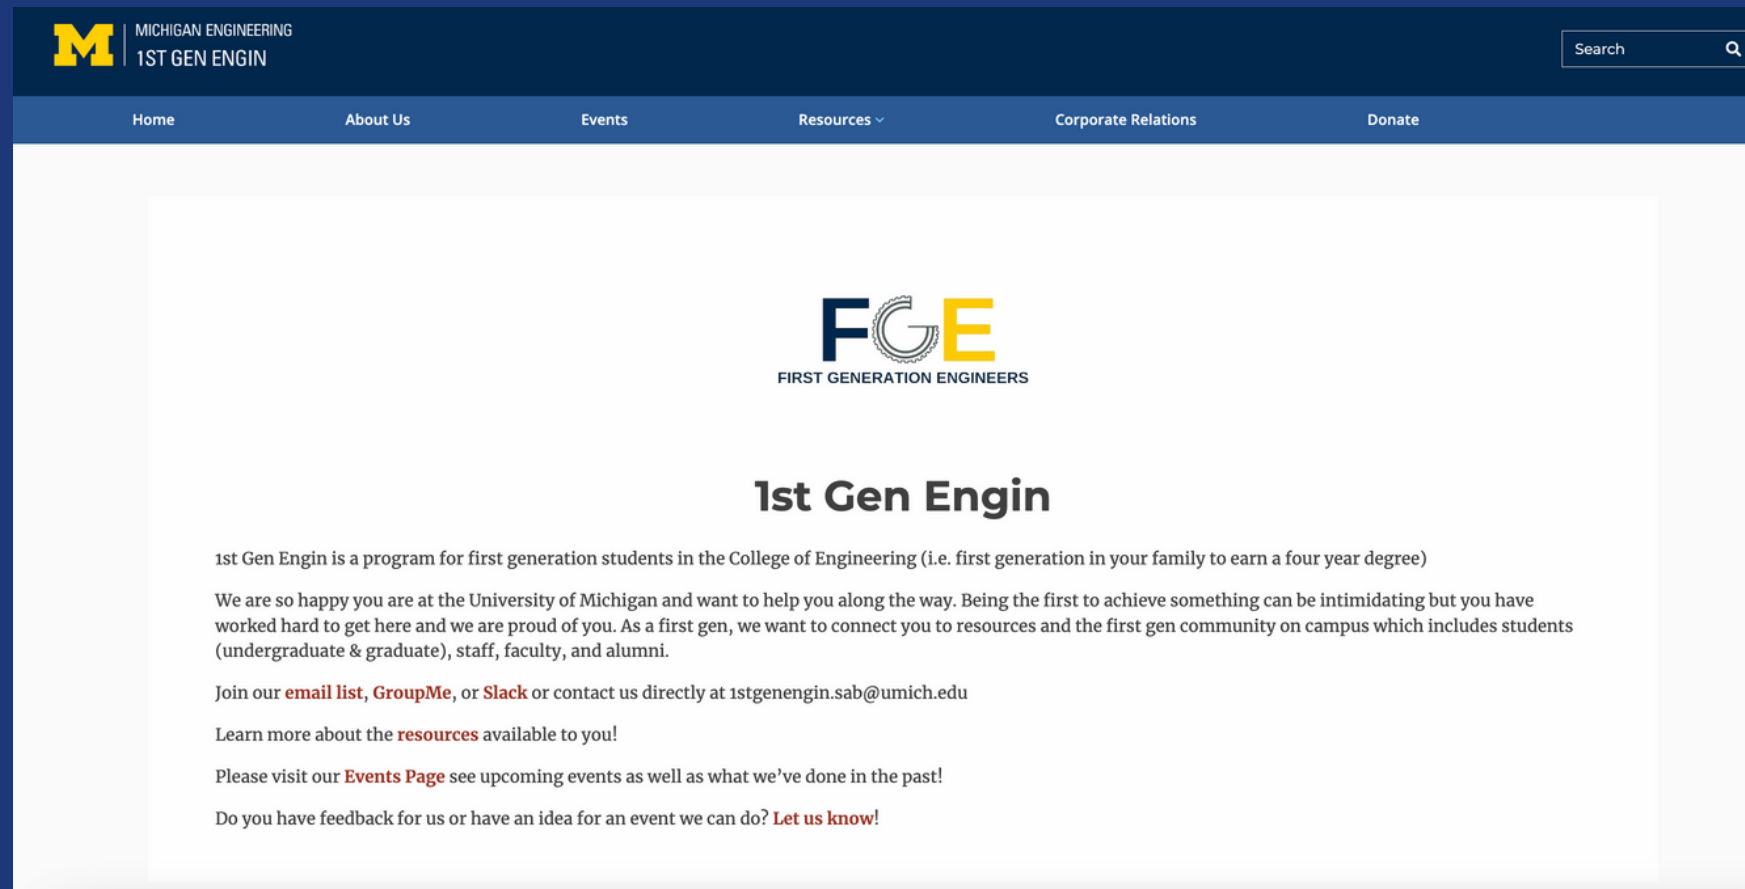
M MICHIGAN ENGINEERING
1ST GEN ENGIN

Search

Home About Us Events Resources Corporate Relations Donate

FGE
FIRST GENERATION ENGINEERS

1st Gen Engin

1st Gen Engin is a program for first generation students in the College of Engineering (i.e. first generation in your family to earn a four year degree)

We are so happy you are at the University of Michigan and want to help you along the way. Being the first to achieve something can be intimidating but you have worked hard to get here and we are proud of you. As a first gen, we want to connect you to resources and the first gen community on campus which includes students (undergraduate & graduate), staff, faculty, and alumni.

Join our email list, GroupMe, or Slack or contact us directly at 1stgenengin.sab@umich.edu

Learn more about the resources available to you!

Please visit our Events Page see upcoming events as well as what we've done in the past!

Do you have feedback for us or have an idea for an event we can do? Let us know!